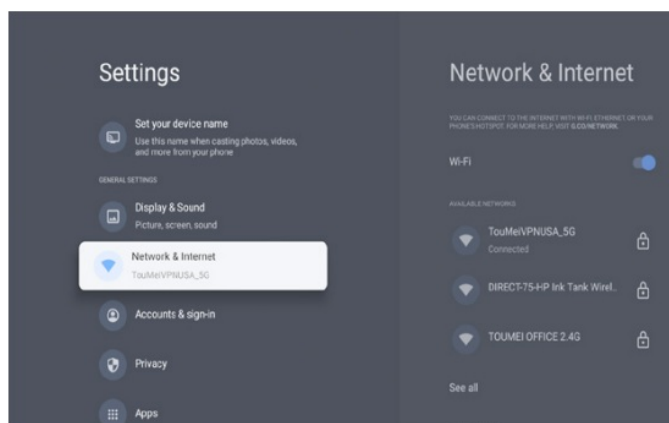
Settings

Set your device name
Use this name when casting photos, videos, and more from your phone

GENERAL SETTINGS

Display & Sound
Picture, screen, sound

Network & Internet
TouMeiVPNUSA_5G

Accounts & sign-in

Privacy

Apps

Network & Internet

YOU CAN CONNECT TO THE INTERNET WITH WI-FI, ETHERNET, OR YOUR PHONE'S HOTSPOT. FOR MORE HELP, VISIT G.CO/NETWORK

Wi-Fi

AVAILABLE NETWORKS

TouMeiVPNUSA_5G
Connected

DIRECT-75-HP Ink Tank Wirel..

TOUMEI OFFICE 2.4G

See all